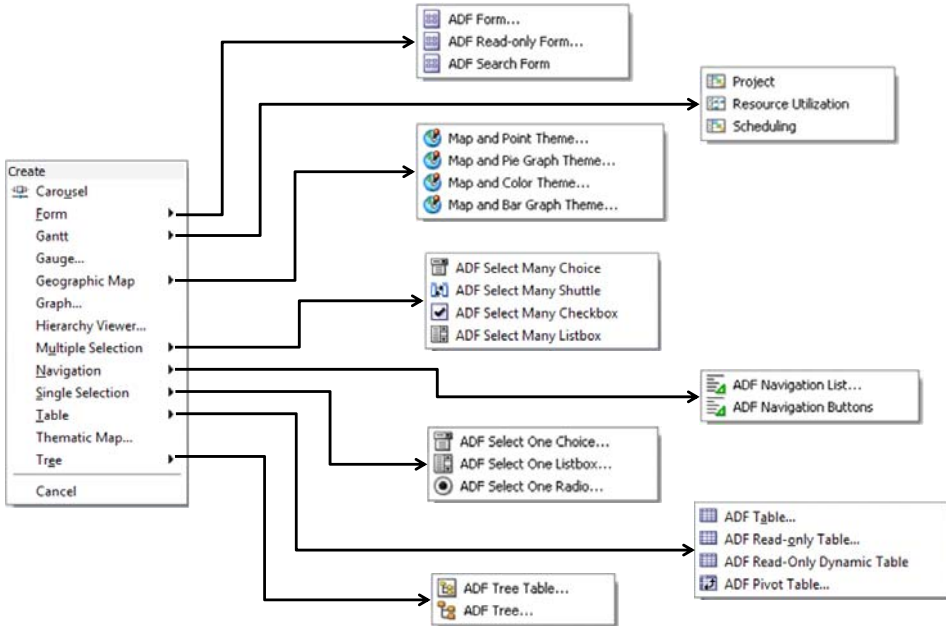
Create
Carousel
Form
Gantt
Gauge...
Geographic Map
Graph...
Hierarchy Viewer...
Multiple Selection
Navigation
Single Selection
Table
Thematic Map...
Tree
Cancel

ADF Form...
ADF Read-only Form...
ADF Search Form

Project
Resource Utilization
Scheduling

Map and Point Theme...
Map and Pie Graph Theme...
Map and Color Theme...
Map and Bar Graph Theme...

ADF Select Many Choice
ADF Select Many Shuttle
ADF Select Many Checkbox
ADF Select Many Listbox

ADF Navigation List...
ADF Navigation Buttons

ADF Select One Choice...
ADF Select One Listbox...
ADF Select One Radio...

ADF Table...
ADF Read-only Table...
ADF Read-Only Dynamic Table
ADF Pivot Table...

ADF Tree Table...
ADF Tree...